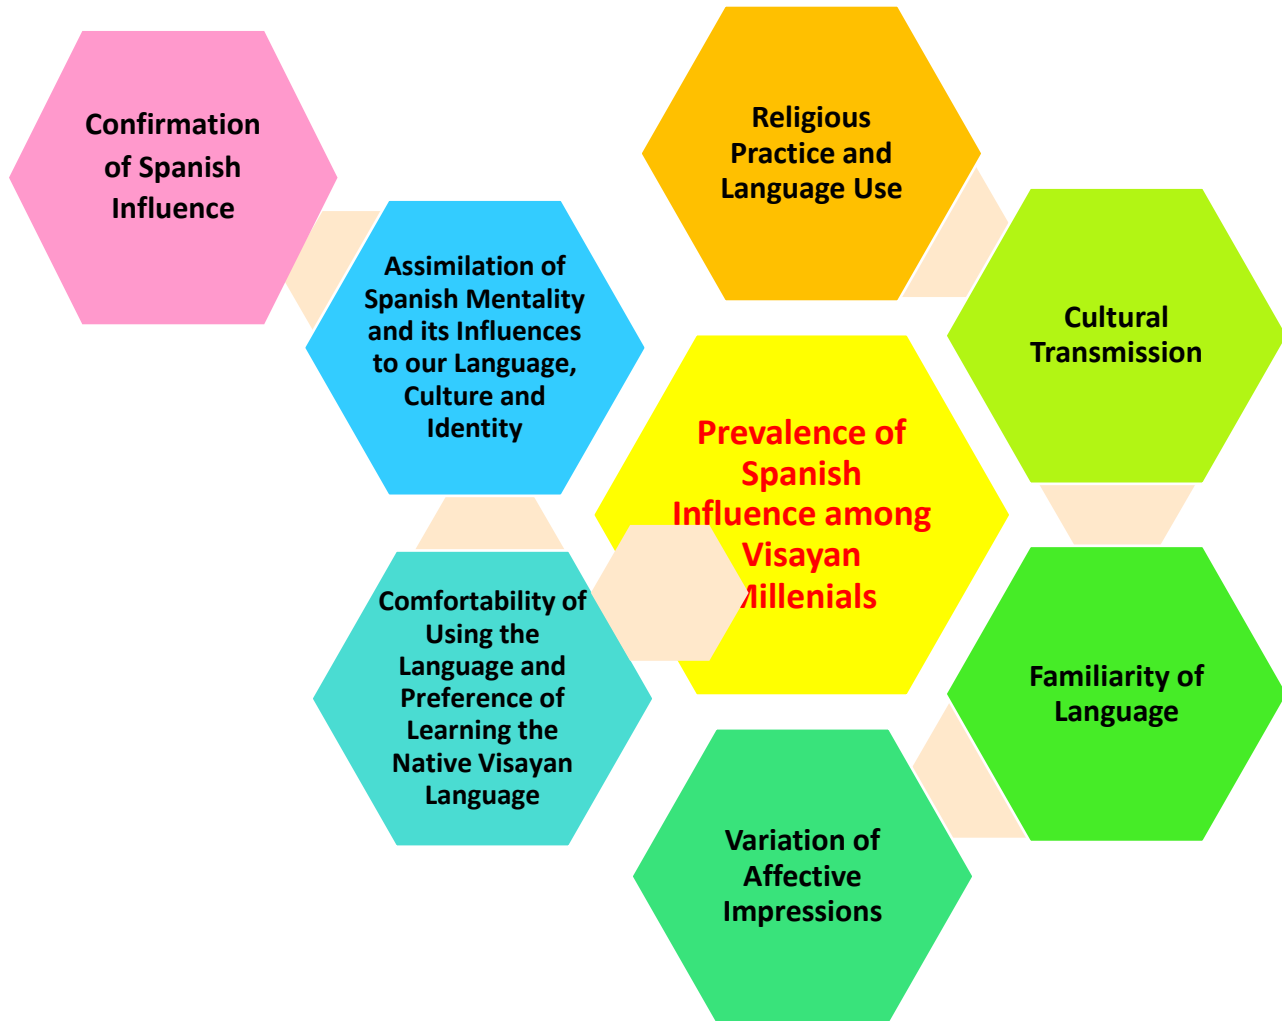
Confirmation of Spanish Influence

Religious Practice and Language Use

Assimilation of Spanish Mentality and its Influences to our Language, Culture and Identity

Cultural Transmission

Prevalence of Spanish Influence among Visayan Millenials

Comfortability of Using the Language and Preference of Learning the Native Visayan Language

Familiarity of Language

Variation of Affective Impressions